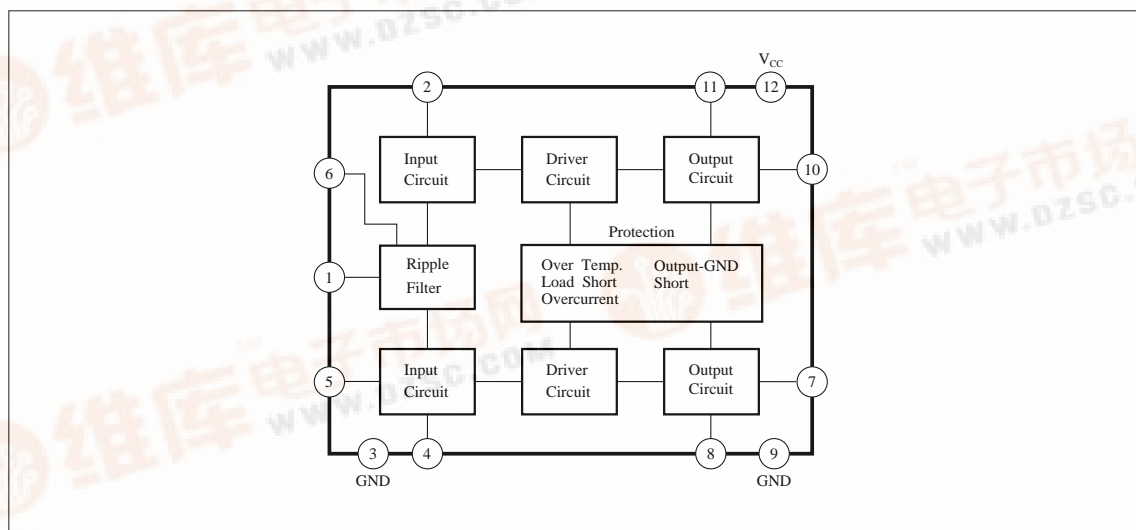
维库电子市场网 www.dzsc.com

$V_{CC}$

2

11

12

Input Circuit

Driver Circuit

Output Circuit

6

10

Protection

1

Ripple Filter

Over Temp. Load Short Overcurrent

Output-GND Short

5

Input Circuit

Driver Circuit

Output Circuit

7

3

4

8

9

GND

GND

维库电子市场网 www.dzsc.com

维库电子市场网 www.dzsc.com